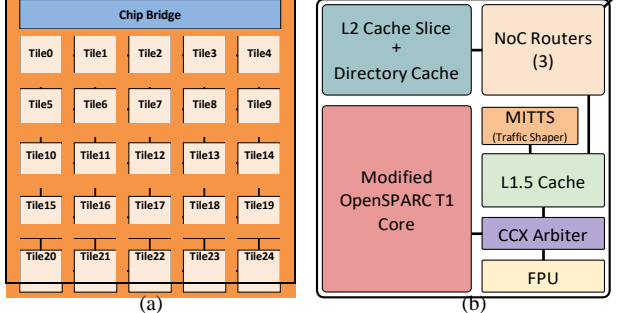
Chip Bridge

Tile0 Tile1 Tile2 Tile3 Tile4

Tile5 Tile6 Tile7 Tile8 Tile9

Tile10 Tile11 Tile12 Tile13 Tile14

Tile15 Tile16 Tile17 Tile18 Tile19

Tile20 Tile21 Tile22 Tile23 Tile24

(a)

L2 Cache Slice + Directory Cache

NoC Routers (3)

MITTS (Traffic Shaper)

Modified OpenSPARC T1 Core

L1.5 Cache

CCX Arbiter

FPU

(b)